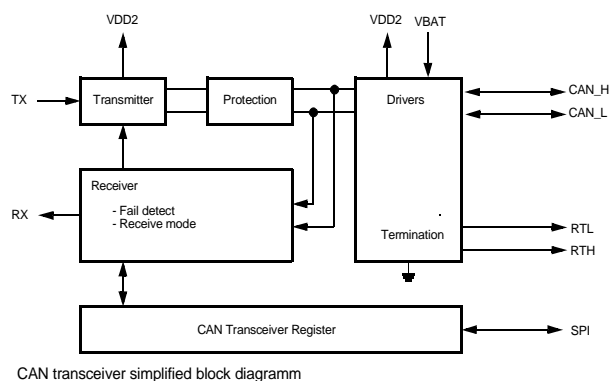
VDD2

VDD2

VBAT

TX

Transmitter

Protection

Drivers

CAN_H

CAN_L

Receiver

RX

- Fail detect
- Receive mode

Termination

RTL

RTH

CAN Transceiver Register

SPI

CAN transceiver simplified block diagramm